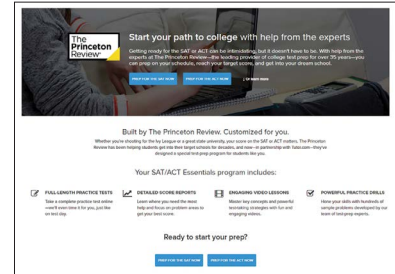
The Princeton Review

Start your path to college with help from the experts

Getting ready for the SAT or ACT can be intimidating, but it doesn't have to be. With help from the experts at The Princeton Review—the leading provider of college test prep for over 35 years—you can prep on your schedule, reach your target score, and get into your dream school.

PREP FOR THE SAT NOW PREP FOR THE ACT NOW LEARN MORE

Built by The Princeton Review. Customized for you.

Whether you're shooting for the Ivy League or a great state university, your score on the SAT or ACT matters. The Princeton Review has been helping students get into their target schools for decades, and now—in partnership with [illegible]—they've designed a special test-prep program for students like you.

Your SAT/ACT Essentials program includes:

FULL-LENGTH PRACTICE TESTS
Take a complete practice test online we'll even time it for you, just like on test day.

DETAILED SCORE REPORTS
Learn where you need the most help and focus on problem areas to get your best score.

ENGAGING VIDEO LESSONS
Master key concepts and powerful test-taking strategies with fun and engaging videos.

POWERFUL PRACTICE DRILLS
Hone your skills with hundreds of sample problems developed by our team of test-prep experts.

Ready to start your prep?

PREP FOR THE SAT NOW PREP FOR THE ACT NOW